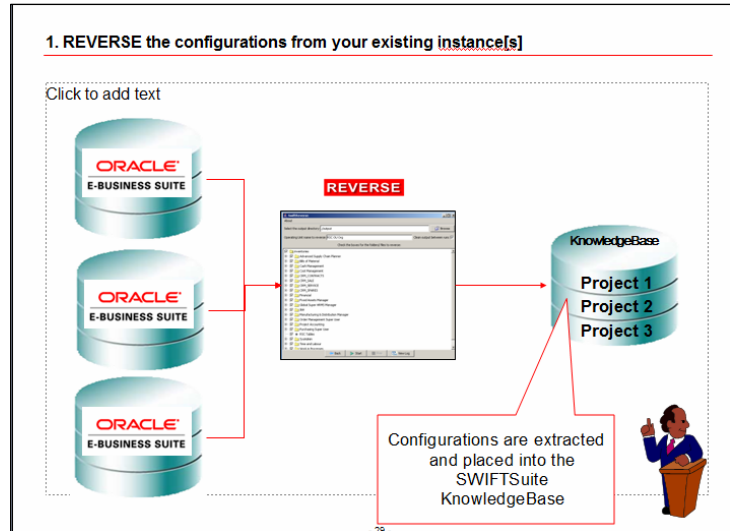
1. REVERSE the configurations from your existing instance[s]

Click to add text

ORACLE
E-BUSINESS SUITE

ORACLE
E-BUSINESS SUITE

ORACLE
E-BUSINESS SUITE

REVERSE

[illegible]

KnowledgeBase

Project 1

Project 2

Project 3

Configurations are extracted and placed into the SWIFTSuite KnowledgeBase

29